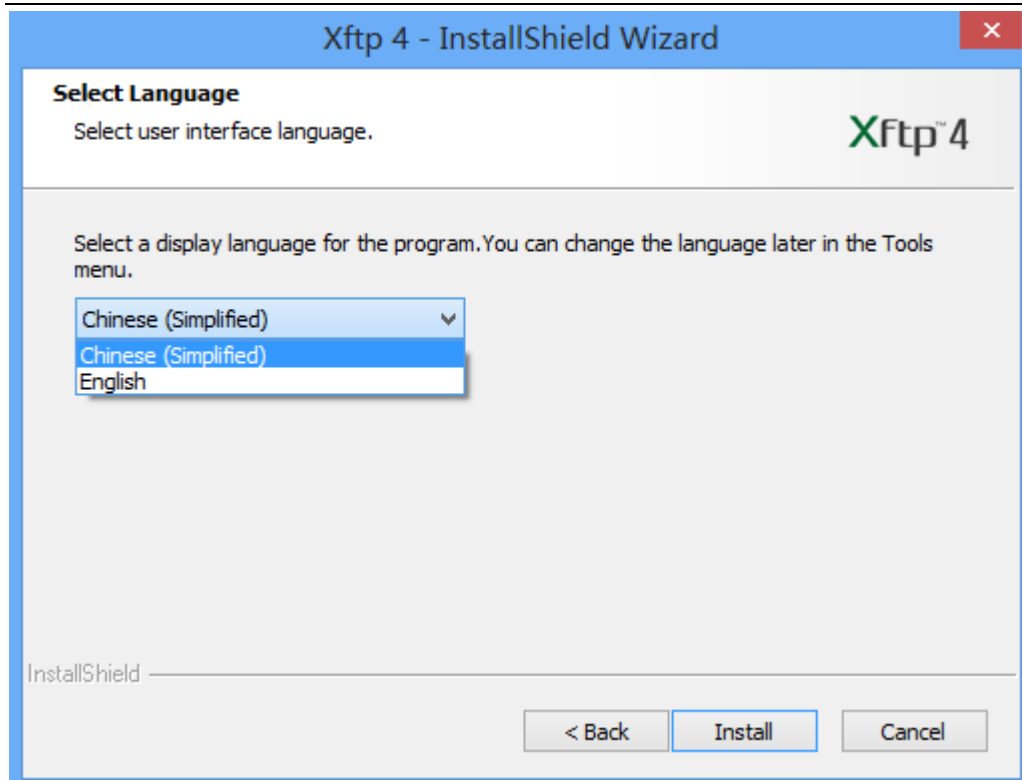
Xftp 4 - InstallShield Wizard
×

Select Language
Select user interface language.

Xftp™4

Select a display language for the program.You can change the language later in the Tools menu.

Chinese (Simplified)
Chinese (Simplified)
English

InstallShield

< Back
Install
Cancel